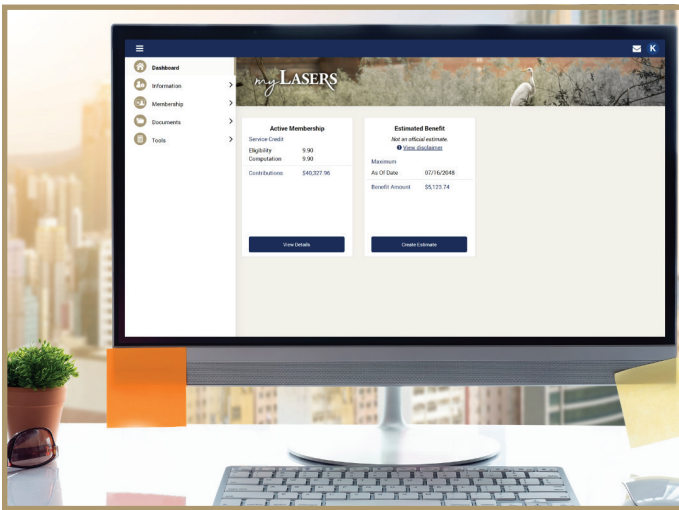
≡

K

Dashboard

Information

Membership

Documents

Tools

myLASERS

Active Membership

Service Credit

Eligibility 9.90

Computation 9.90

Contributions $40,327.96

View Details

Estimated Benefit

Not an official estimate.

View disclaimer

Maximum

As Of Date 07/16/2048

Benefit Amount $5,123.74

Create Estimate